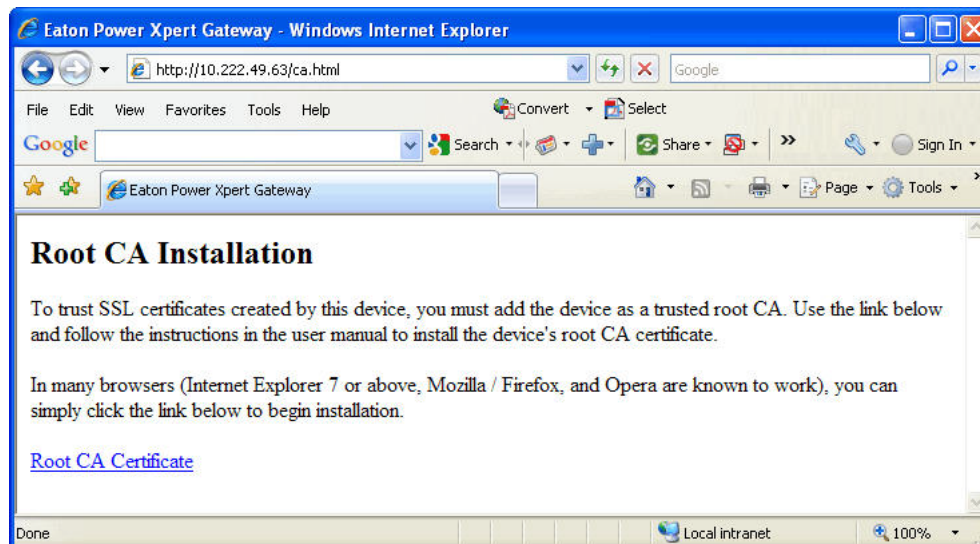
Eaton Power Xpert Gateway - Windows Internet Explorer

http://10.222.49.63/ca.html

Google

File Edit View Favorites Tools Help

Convert Select

Google

Search

Share

Sign In

Eaton Power Xpert Gateway

Page Tools

Root CA Installation

To trust SSL certificates created by this device, you must add the device as a trusted root CA. Use the link below and follow the instructions in the user manual to install the device's root CA certificate.

In many browsers (Internet Explorer 7 or above, Mozilla / Firefox, and Opera are known to work), you can simply click the link below to begin installation.

Root CA Certificate

Done

Local intranet

100%